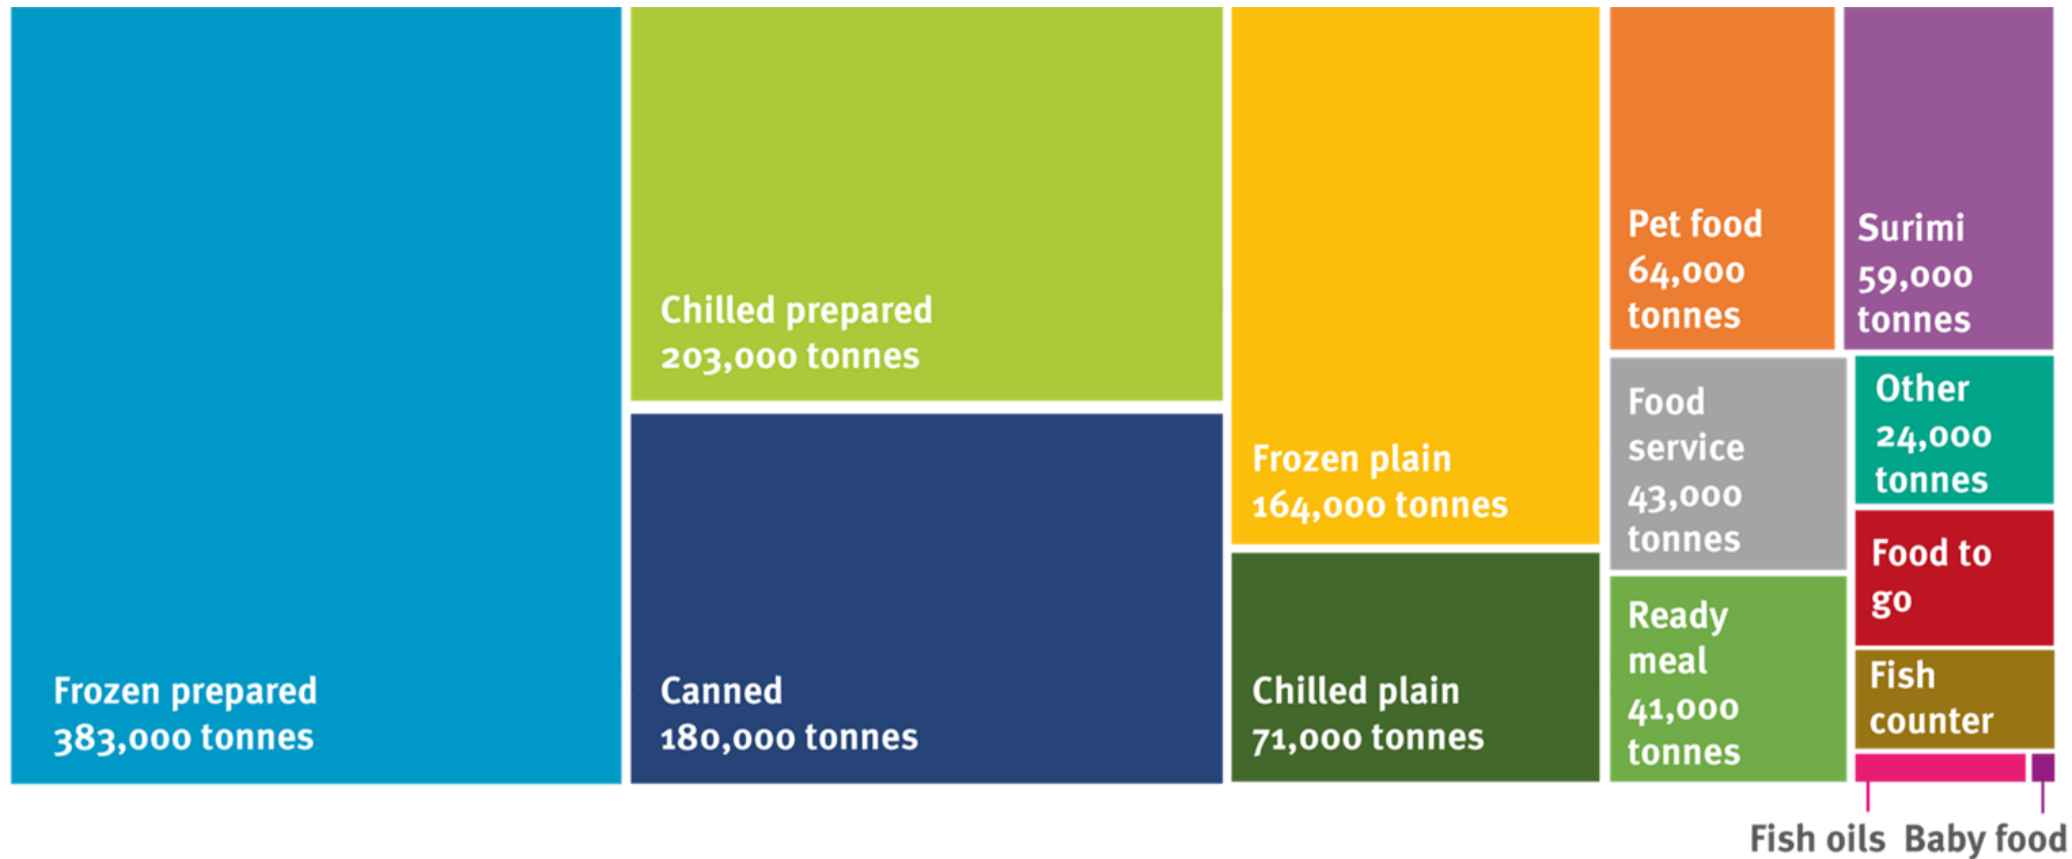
Frozen prepared
383,000 tonnes

Chilled prepared
203,000 tonnes

Canned
180,000 tonnes

Frozen plain
164,000 tonnes

Chilled plain
71,000 tonnes

Pet food
64,000 tonnes

Surimi
59,000 tonnes

Food service
43,000 tonnes

Other
24,000 tonnes

Ready meal
41,000 tonnes

Food to go

Fish counter

Fish oils

Baby food